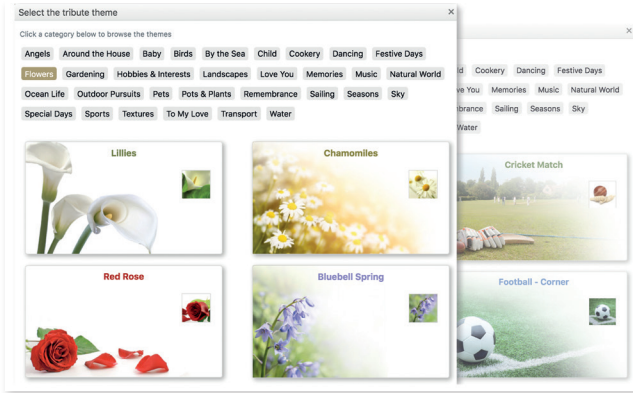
Select the tribute theme
×

Click a category below to browse the themes

Angels Around the House Baby Birds By the Sea Child Cookery Dancing Festive Days

Flowers Gardening Hobbies & Interests Landscapes Love You Memories Music Natural World

Ocean Life Outdoor Pursuits Pets Pots & Plants Remembrance Sailing Seasons Sky

Special Days Sports Textures To My Love Transport Water

Lillies

Chamomiles

Red Rose

Bluebell Spring

×

ld Cookery Dancing Festive Days

ve You Memories Music Natural World

mbrance Sailing Seasons Sky

Water

Cricket Match

Football - Corner